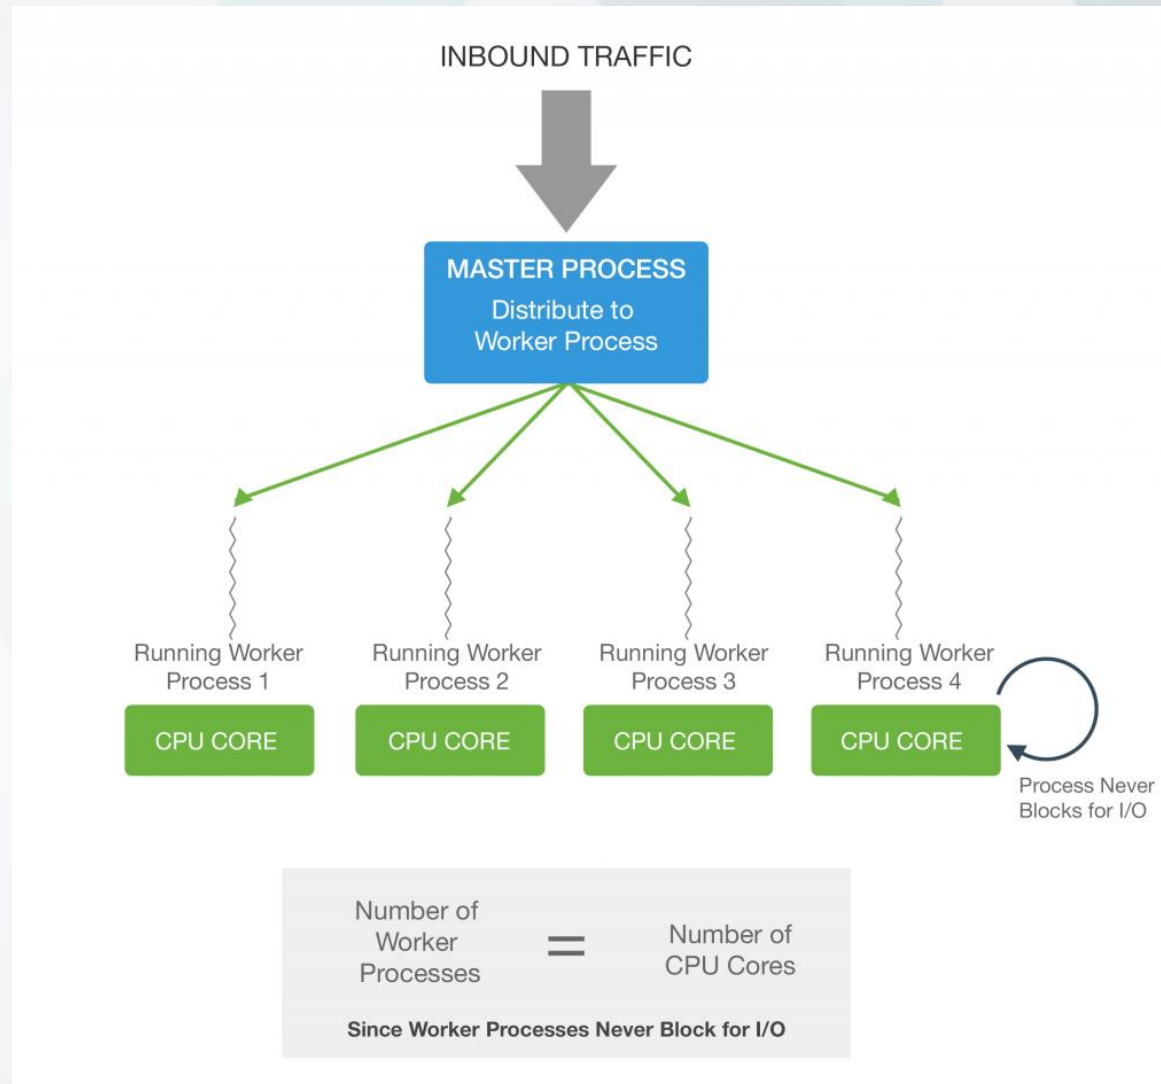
INBOUND TRAFFIC

MASTER PROCESS
Distribute to Worker Process

Running Worker Process 1
CPU CORE

Running Worker Process 2
CPU CORE

Running Worker Process 3
CPU CORE

Running Worker Process 4
CPU CORE

Process Never Blocks for I/O

Number of Worker Processes = Number of CPU Cores

Since Worker Processes Never Block for I/O